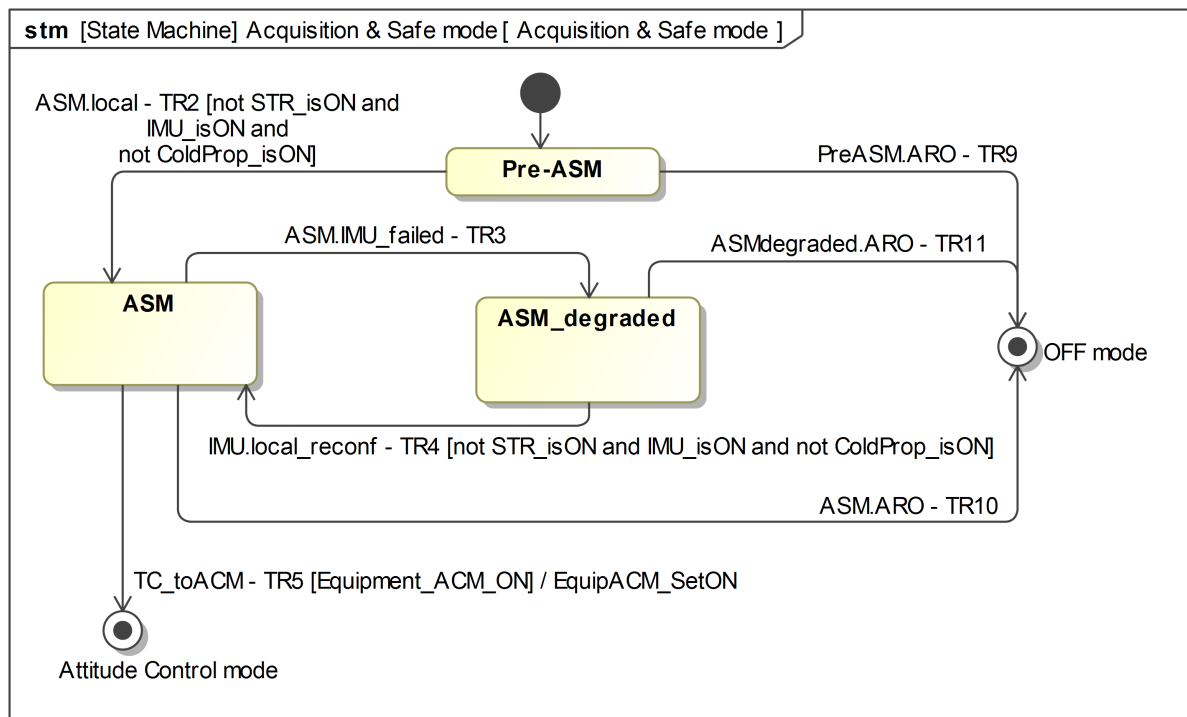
stm [State Machine] Acquisition & Safe mode [ Acquisition & Safe mode ]

ASM.local - TR2 [not STR_isON and IMU_isON and not ColdProp_isON]

Pre-ASM

PreASM.ARO - TR9

ASM.IMU_failed - TR3

ASMdegraded.ARO - TR11

ASM

ASM_degraded

OFF mode

IMU.local_reconf - TR4 [not STR_isON and IMU_isON and not ColdProp_isON]

ASM.ARO - TR10

TC_toACM - TR5 [Equipment_ACM_ON] / EquipACM_SetON

Attitude Control mode